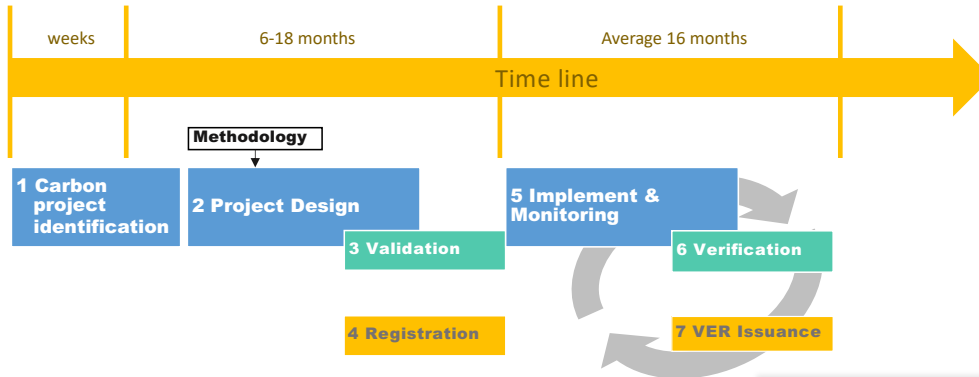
weeks

6-18 months

Average 16 months

Time line

Methodology

1 Carbon project identification

2 Project Design

3 Validation

4 Registration

5 Implement & Monitoring

6 Verification

7 VER Issuance